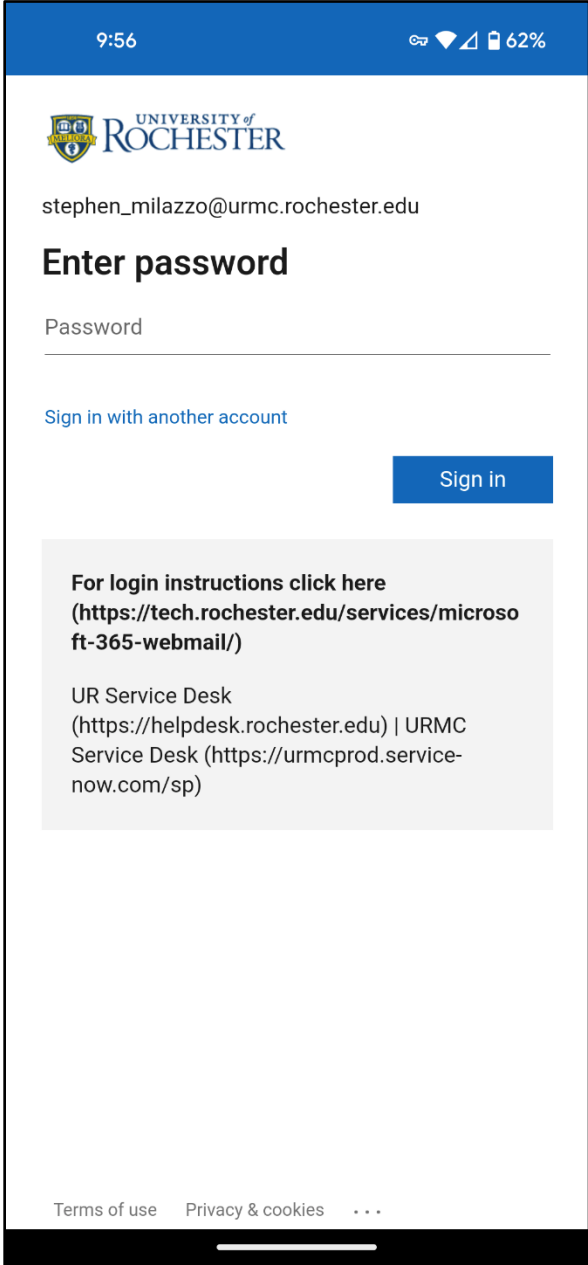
9:56 62%

MELIORA UNIVERSITY of ROCHESTER

stephen_milazzo@urmc.rochester.edu

Enter password

Password

Sign in with another account

Sign in

For login instructions click here (https://tech.rochester.edu/services/microsoft-365-webmail/)

UR Service Desk (https://helpdesk.rochester.edu) | URMC Service Desk (https://urmcprod.service-now.com/sp)

Terms of use Privacy & cookies ...